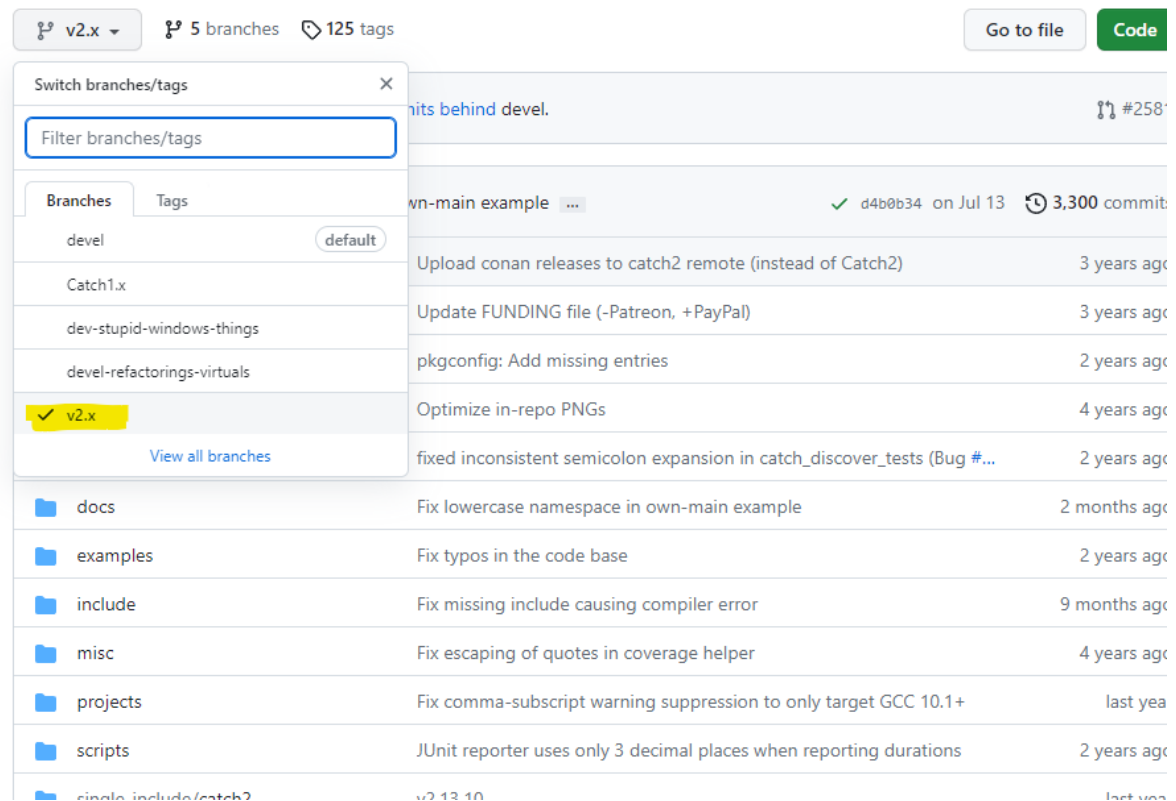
v2.x 5 branches 125 tags Go to file Code

Switch branches/tags ×

Filter branches/tags

Branches Tags

devel default

Catch1.x

dev-stupid-windows-things

devel-refactorings-virtuals

v2.x

View all branches

nits behind devel. #258

wn-main example ... d4b0b34 on Jul 13 3,300 commit

Upload conan releases to catch2 remote (instead of Catch2) 3 years ago

Update FUNDING file (-Patreon, +PayPal) 3 years ago

pkgconfig: Add missing entries 2 years ago

Optimize in-repo PNGs 4 years ago

fixed inconsistent semicolon expansion in catch_discover_tests (Bug #... 2 years ago

docs Fix lowercase namespace in own-main example 2 months ago

examples Fix typos in the code base 2 years ago

include Fix missing include causing compiler error 9 months ago

misc Fix escaping of quotes in coverage helper 4 years ago

projects Fix comma-subscript warning suppression to only target GCC 10.1+ last yea

scripts JUnit reporter uses only 3 decimal places when reporting durations 2 years ago

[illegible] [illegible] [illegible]